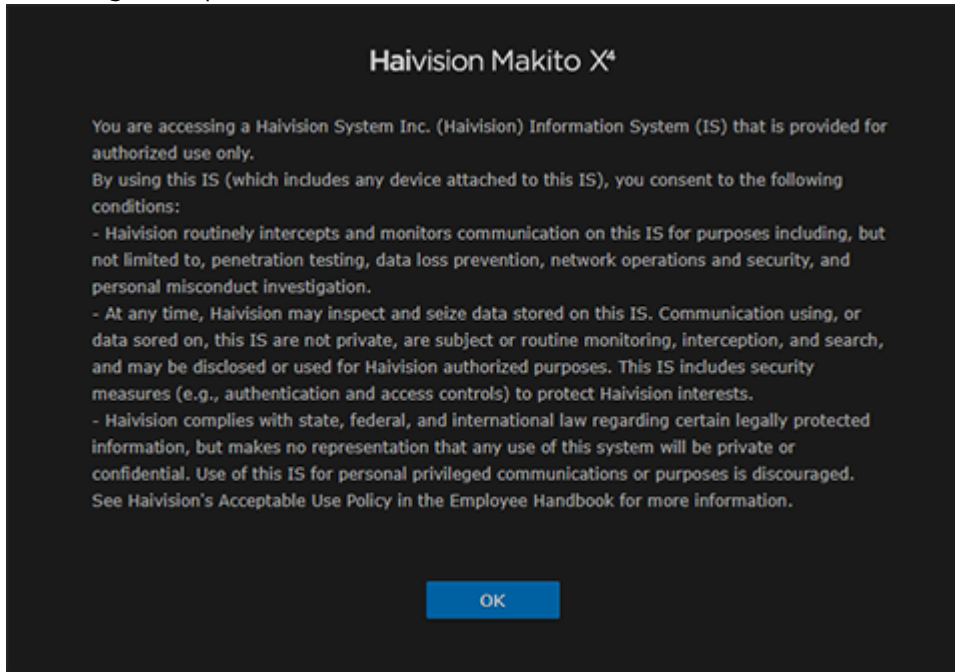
Haivision Makito X⁴

You are accessing a Haivision System Inc. (Haivision) Information System (IS) that is provided for authorized use only.
By using this IS (which includes any device attached to this IS), you consent to the following conditions:
- Haivision routinely intercepts and monitors communication on this IS for purposes including, but not limited to, penetration testing, data loss prevention, network operations and security, and personal misconduct investigation.
- At any time, Haivision may inspect and seize data stored on this IS. Communication using, or data sored on, this IS are not private, are subject or routine monitoring, interception, and search, and may be disclosed or used for Haivision authorized purposes. This IS includes security measures (e.g., authentication and access controls) to protect Haivision interests.
- Haivision complies with state, federal, and international law regarding certain legally protected information, but makes no representation that any use of this system will be private or confidential. Use of this IS for personal privileged communications or purposes is discouraged. See Haivision's Acceptable Use Policy in the Employee Handbook for more information.

OK